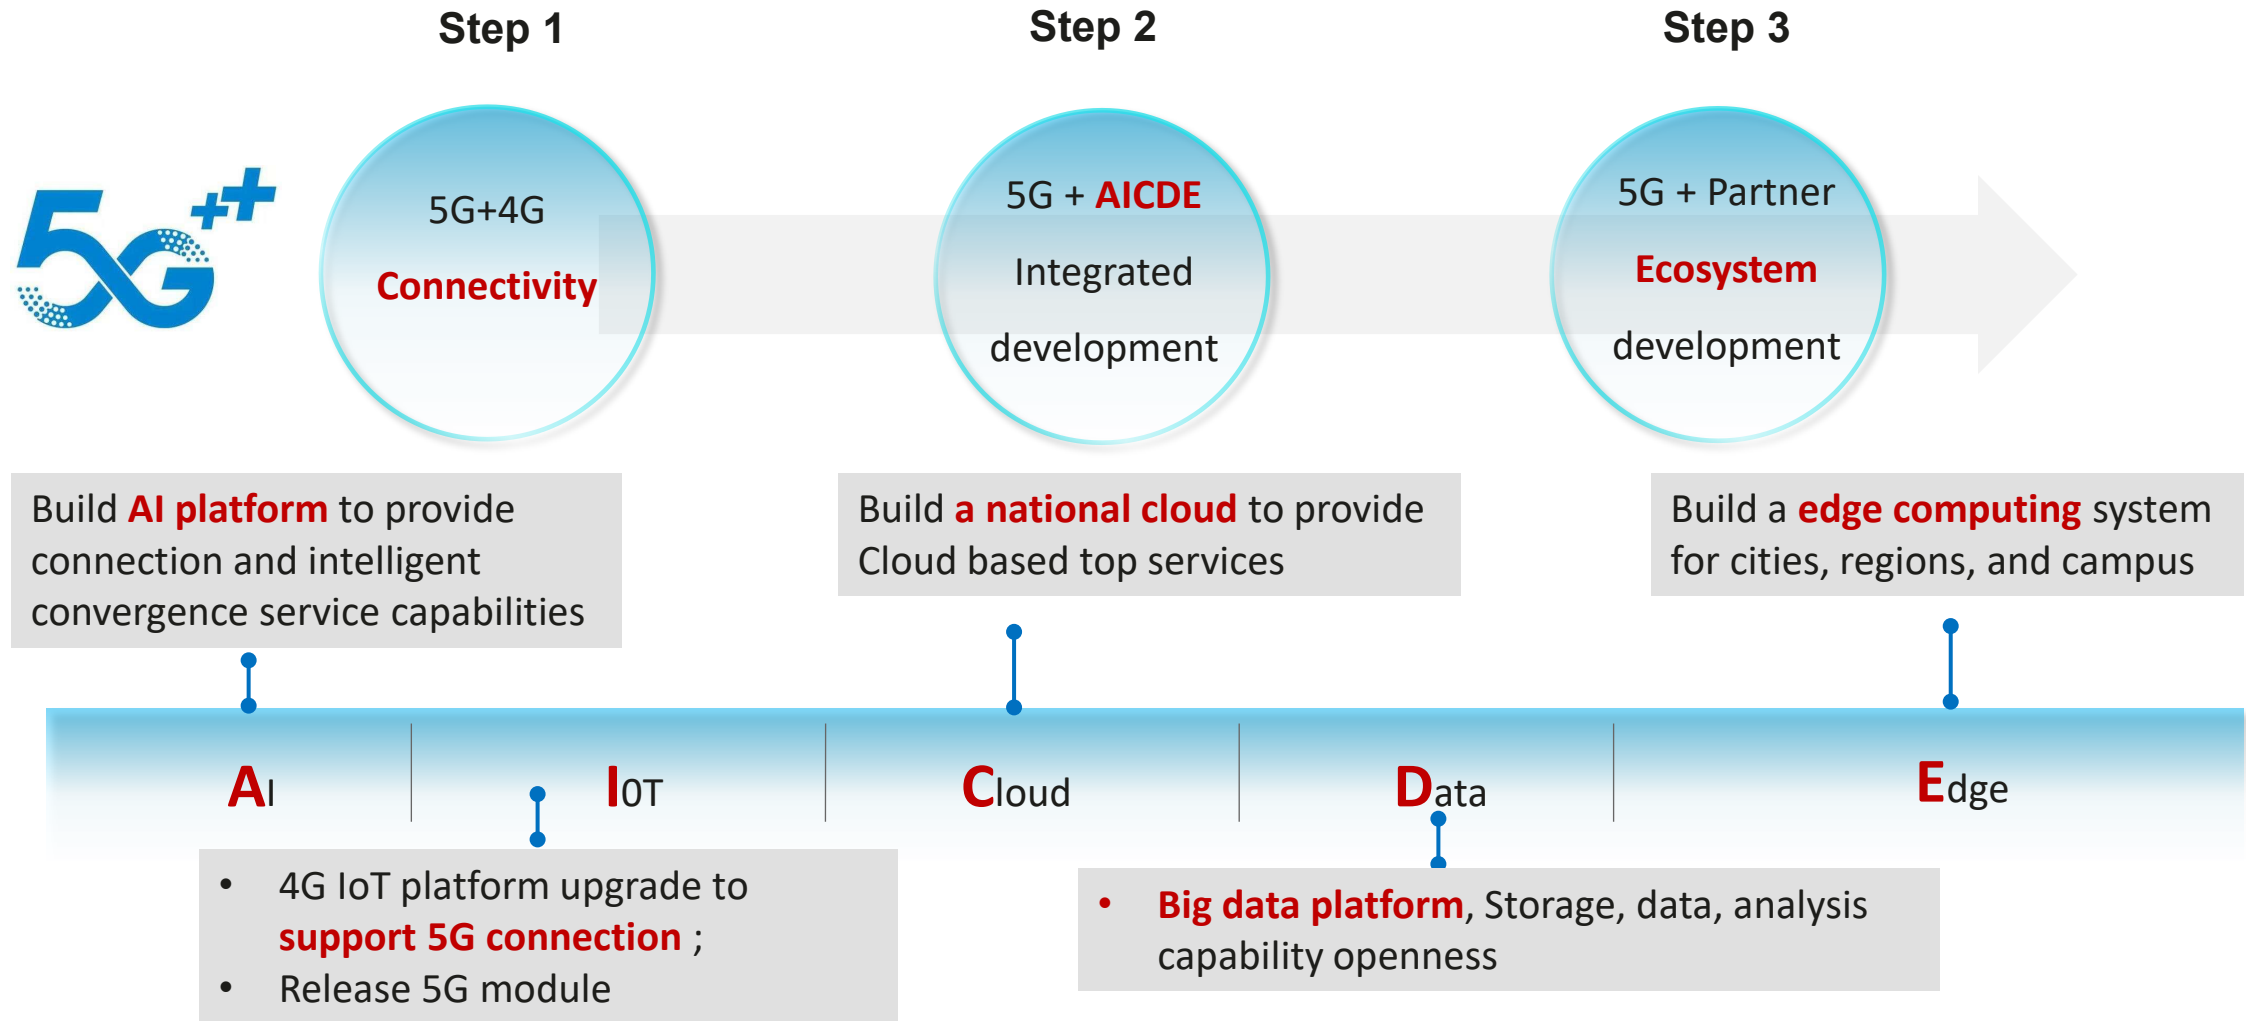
Step 1

Step 2

Step 3

5G++

5G+4G

Connectivity

5G + AICDE

Integrated

development

5G + Partner

Ecosystem

development

Build AI platform to provide connection and intelligent convergence service capabilities

Build a national cloud to provide Cloud based top services

Build a edge computing system for cities, regions, and campus

AI

IoT

Cloud

Data

Edge

- 4G IoT platform upgrade to support 5G connection ;
- Release 5G module

- Big data platform, Storage, data, analysis capability openness